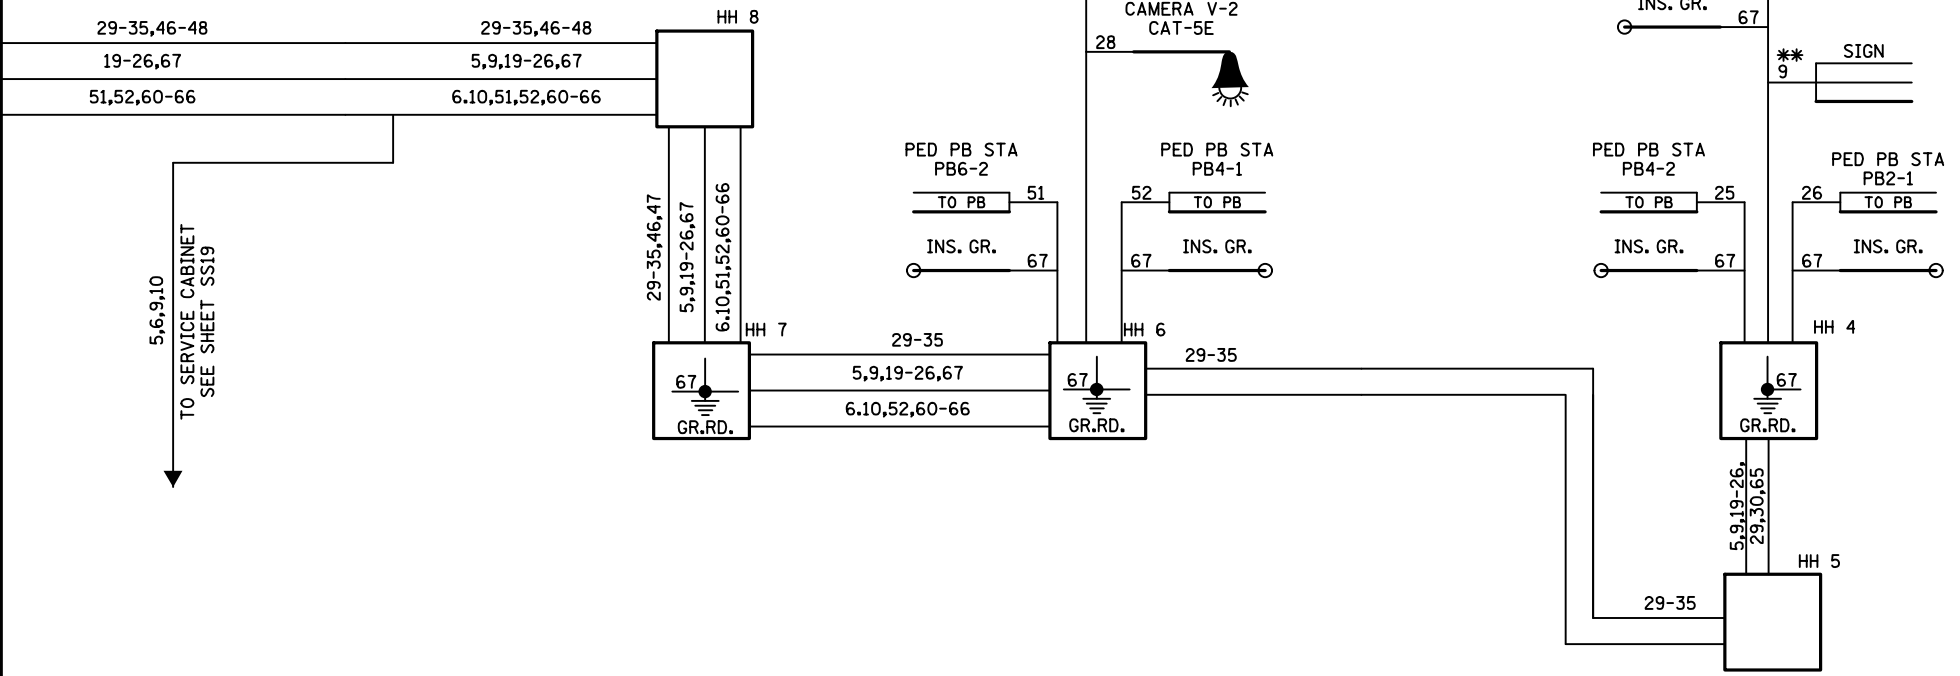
29-35,46-48
29-35,46-48
HH 8
19-26,67
5,9,19-26,67
51,52,60-66
6.10,51,52,60-66

CAMERA V-2
CAT-5E
28

INS. GR.
67
**
9
SIGN

5,6,9,10
TO SERVICE CABINET
SEE SHEET SS19

29-35,46,47
5,9,19-26,67
6.10,51,52,60-66

PED PB STA
PB6-2
TO PB
51
INS. GR.
67

52
PED PB STA
PB4-1
TO PB
67
INS. GR.

PED PB STA
PB4-2
TO PB
25
INS. GR.
67

26
PED PB STA
PB2-1
TO PB
67
INS. GR.

HH 7
67
GR.RD.
29-35
5,9,19-26,67
6.10,52,60-66

HH 6
67
GR.RD.
29-35

HH 4
67
GR.RD.

5,9,19-26,
29,30,65

HH 5
29-35